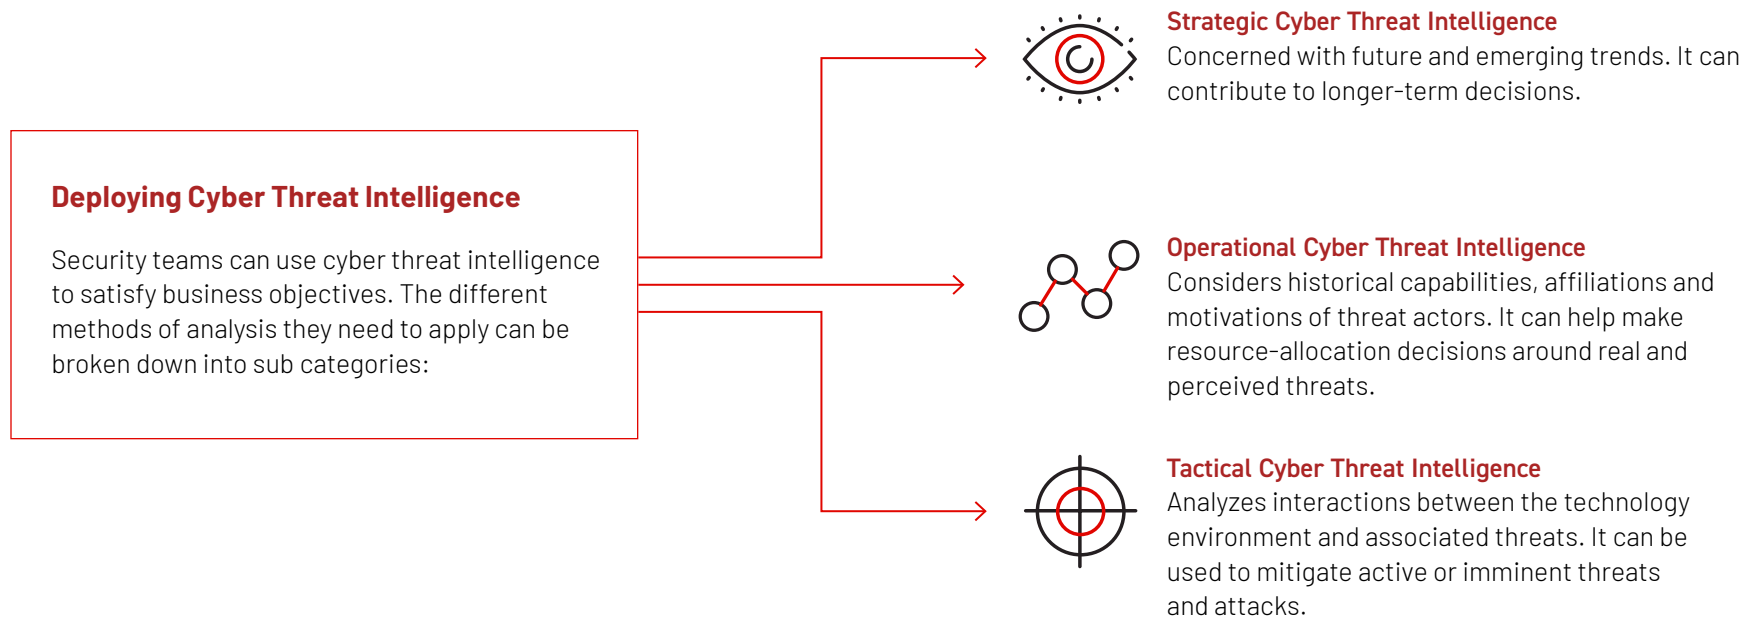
Deploying Cyber Threat Intelligence

Security teams can use cyber threat intelligence to satisfy business objectives. The different methods of analysis they need to apply can be broken down into sub categories:

Strategic Cyber Threat Intelligence
Concerned with future and emerging trends. It can contribute to longer-term decisions.

Operational Cyber Threat Intelligence
Considers historical capabilities, affiliations and motivations of threat actors. It can help make resource-allocation decisions around real and perceived threats.

Tactical Cyber Threat Intelligence
Analyzes interactions between the technology environment and associated threats. It can be used to mitigate active or imminent threats and attacks.